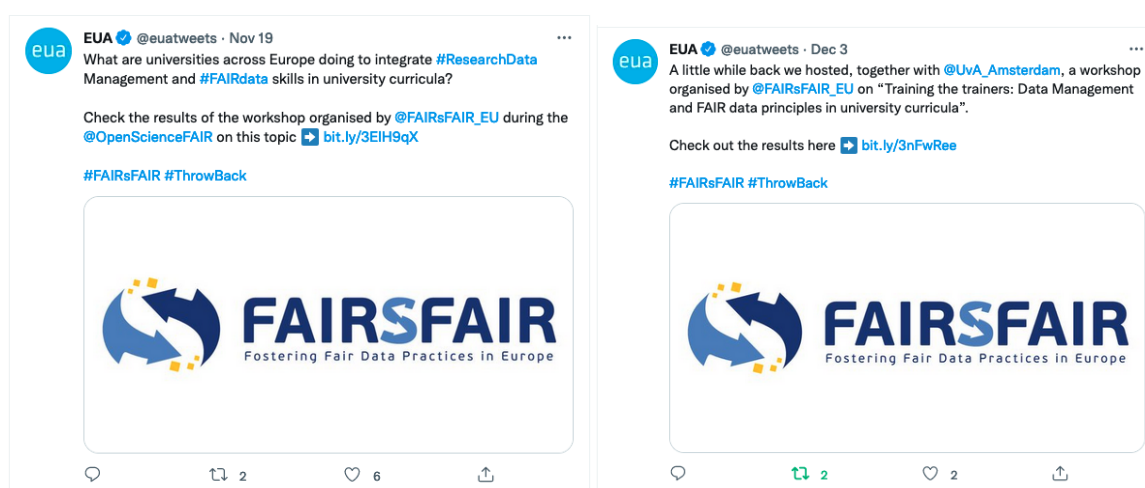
eua

EUA @euatweets · Nov 19

What are universities across Europe doing to integrate #ResearchData Management and #FAIRdata skills in university curricula?

Check the results of the workshop organised by @FAIRsFAIR_EU during the @OpenScienceFAIR on this topic ➡ bit.ly/3ElH9qX

#FAIRsFAIR #ThrowBack

FAIRSFAIR
Fostering Fair Data Practices in Europe

2 6

eua

EUA @euatweets · Dec 3

A little while back we hosted, together with @UvA_Amsterdam, a workshop organised by @FAIRsFAIR_EU on "Training the trainers: Data Management and FAIR data principles in university curricula".

Check out the results here ➡ bit.ly/3nFwRee

#FAIRsFAIR #ThrowBack

FAIRSFAIR
Fostering Fair Data Practices in Europe

2 2